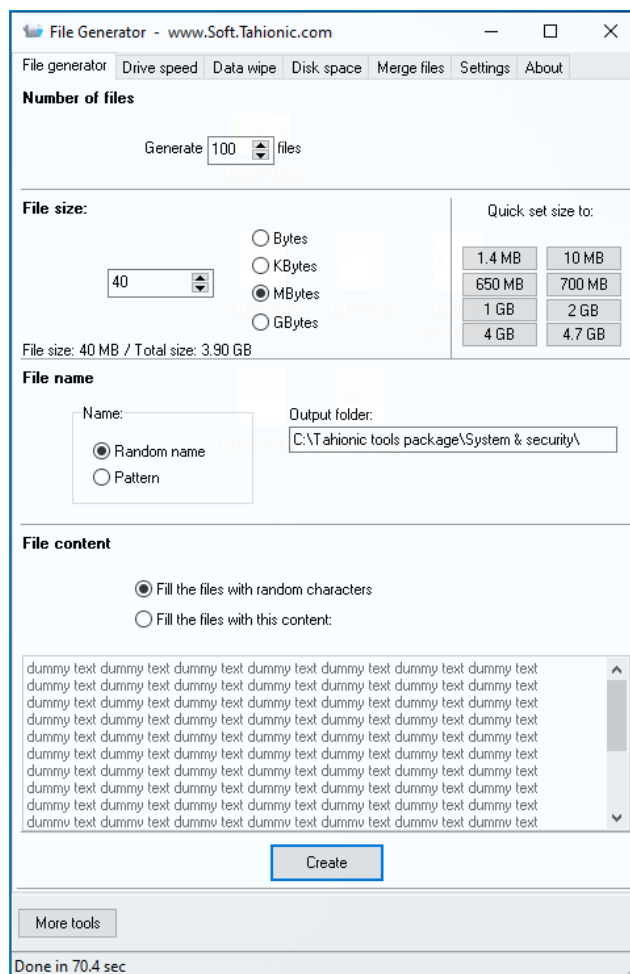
File Generator - www.Soft.Tahionic.com

File generator | Drive speed | Data wipe | Disk space | Merge files | Settings | About

Number of files

Generate 100 files

File size:

40

Bytes
KBytes
MBytes
GBytes

Quick set size to:

| 1.4 MB | 10 MB |
|---|---|
| 650 MB | 700 MB |
| 1 GB | 2 GB |
| 4 GB | 4.7 GB |

File size: 40 MB / Total size: 3.90 GB

File name

Name:
Random name
Pattern

Output folder:
C:\Tahionic tools package\System & security\

File content

Fill the files with random characters
Fill the files with this content:

dummy text dummy text dummy text dummy text dummy text dummy text dummy text
dummy text dummy text dummy text dummy text dummy text dummy text dummy text
dummy text dummy text dummy text dummy text dummy text dummy text dummy text
dummy text dummy text dummy text dummy text dummy text dummy text dummy text
dummy text dummy text dummy text dummy text dummy text dummy text dummy text
dummy text dummy text dummy text dummy text dummy text dummy text dummy text
dummy text dummy text dummy text dummy text dummy text dummy text dummy text
dummy text dummy text dummy text dummy text dummy text dummy text dummy text
dummy text dummy text dummy text dummy text dummy text dummy text dummy text
dummy text dummy text dummy text dummy text dummy text dummy text dummy text

Create

More tools

Done in 70.4 sec